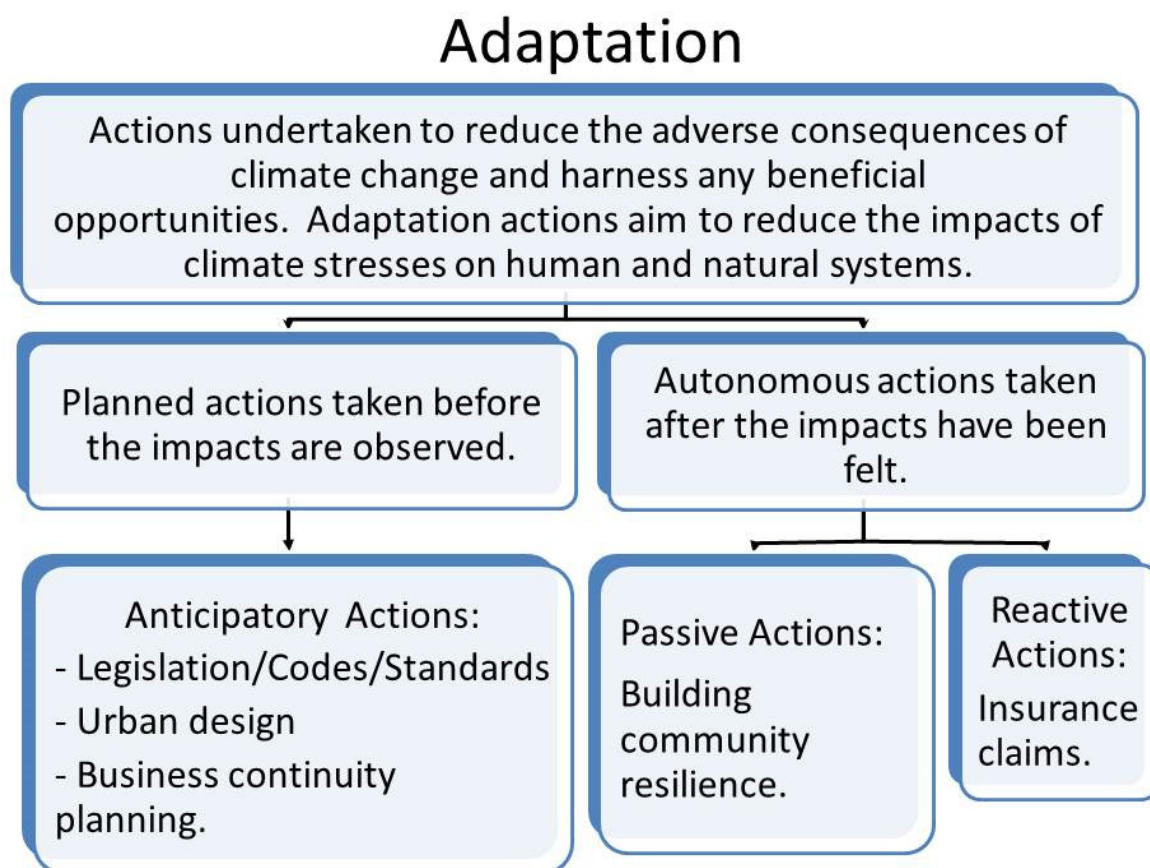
Adaptation

Actions undertaken to reduce the adverse consequences of climate change and harness any beneficial opportunities. Adaptation actions aim to reduce the impacts of climate stresses on human and natural systems.

Planned actions taken before the impacts are observed.

Autonomous actions taken after the impacts have been felt.

Anticipatory Actions:
- Legislation/Codes/Standards
- Urban design
- Business continuity planning.

Passive Actions:
Building community resilience.

Reactive Actions:
Insurance claims.